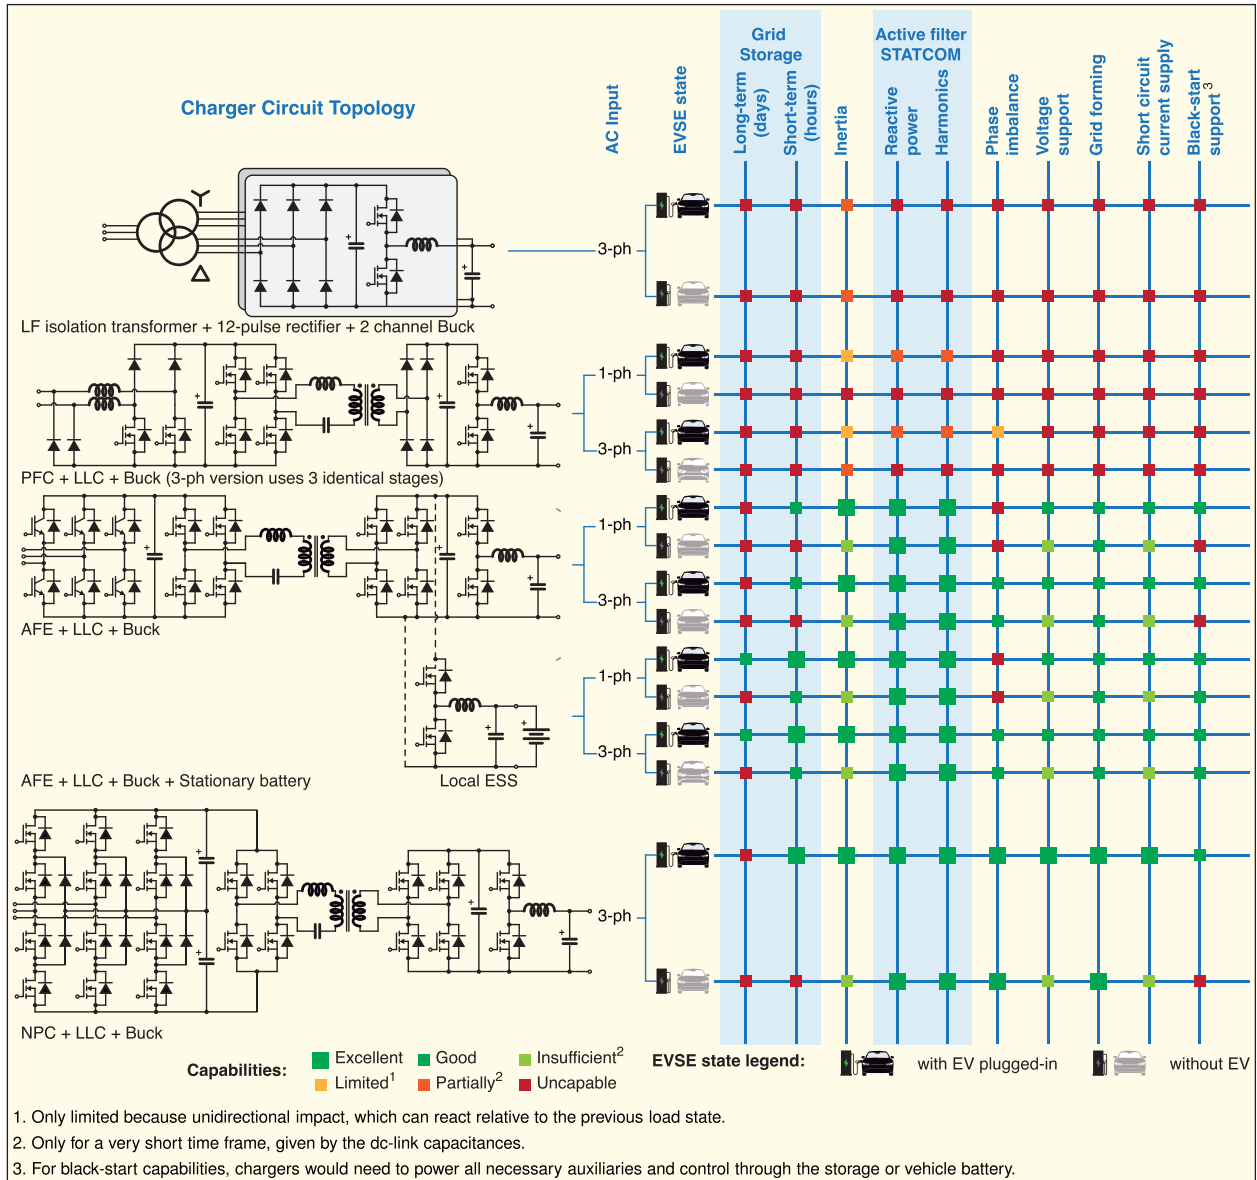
Charger Circuit Topology

AC Input

EVSE state

Grid Storage

Long-term (days)

Short-term (hours)

Inertia

Active filter STATCOM

Reactive power

Harmonics

Phase imbalance

Voltage support

Grid forming

Short circuit current supply

Black-start support$^3$

3-ph

LF isolation transformer + 12-pulse rectifier + 2 channel Buck

1-ph

3-ph

PFC + LLC + Buck (3-ph version uses 3 identical stages)

1-ph

3-ph

AFE + LLC + Buck

1-ph

3-ph

AFE + LLC + Buck + Stationary battery

Local ESS

3-ph

NPC + LLC + Buck

Capabilities: Excellent Good Insufficient$^2$ Limited$^1$ Partially$^2$ Uncapable

EVSE state legend: with EV plugged-in without EV

1. Only limited because unidirectional impact, which can react relative to the previous load state.

2. Only for a very short time frame, given by the dc-link capacitances.

3. For black-start capabilities, chargers would need to power all necessary auxiliaries and control through the storage or vehicle battery.